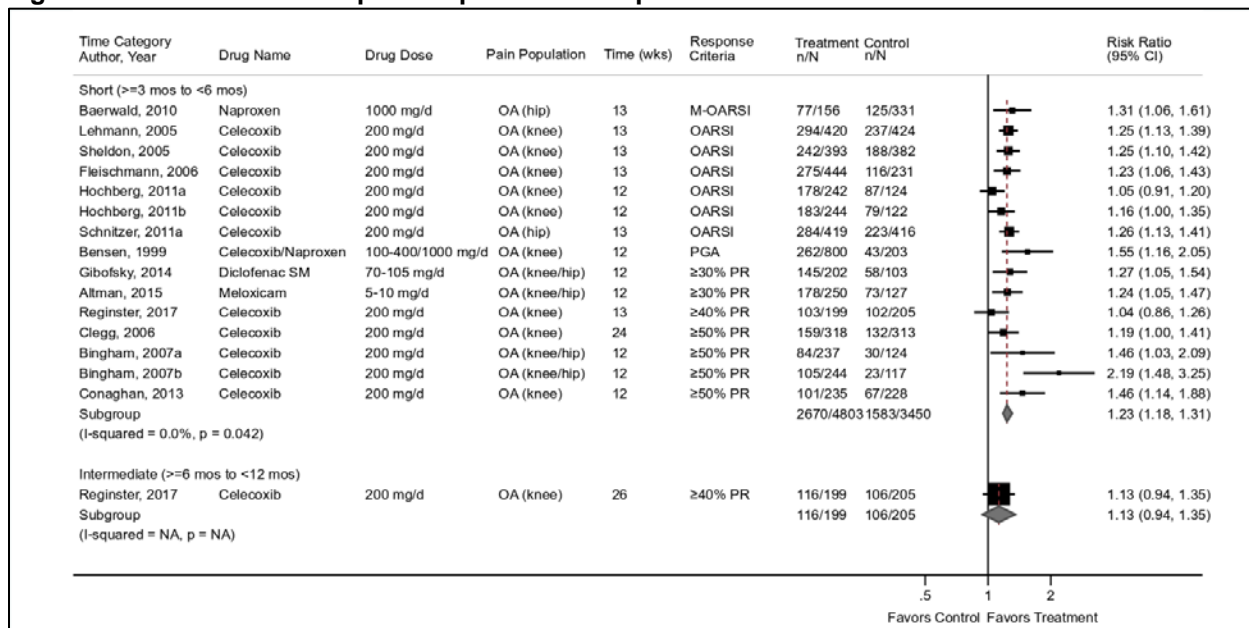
| Time Category Author, Year | Drug Name | Drug Dose | Pain Population | Time (wks) | Response Criteria | Treatment n/N | Control n/N | Risk Ratio (95% CI) |
|---|---|---|---|---|---|---|---|---|
| Short (>=3 mos to <6 mos) | | | | | | | | |
| Baerwald, 2010 | Naproxen | 1000 mg/d | OA (hip) | 13 | M-OARSI | 77/156 | 125/331 | 1.31 (1.06, 1.61) |
| Lehmann, 2005 | Celecoxib | 200 mg/d | OA (knee) | 13 | OARSI | 294/420 | 237/424 | 1.25 (1.13, 1.39) |
| Sheldon, 2005 | Celecoxib | 200 mg/d | OA (knee) | 13 | OARSI | 242/393 | 188/382 | 1.25 (1.10, 1.42) |
| Fleischmann, 2006 | Celecoxib | 200 mg/d | OA (knee) | 13 | OARSI | 275/444 | 116/231 | 1.23 (1.06, 1.43) |
| Hochberg, 2011a | Celecoxib | 200 mg/d | OA (knee) | 12 | OARSI | 178/242 | 87/124 | 1.05 (0.91, 1.20) |
| Hochberg, 2011b | Celecoxib | 200 mg/d | OA (knee) | 12 | OARSI | 183/244 | 79/122 | 1.16 (1.00, 1.35) |
| Schnitzer, 2011a | Celecoxib | 200 mg/d | OA (hip) | 13 | OARSI | 284/419 | 223/416 | 1.26 (1.13, 1.41) |
| Bensen, 1999 | Celecoxib/Naproxen | 100-400/1000 mg/d | OA (knee) | 12 | PGA | 262/800 | 43/203 | 1.55 (1.16, 2.05) |
| Gibofsky, 2014 | Diclofenac SM | 70-105 mg/d | OA (knee/hip) | 12 | ≥30% PR | 145/202 | 58/103 | 1.27 (1.05, 1.54) |
| Altman, 2015 | Meloxicam | 5-10 mg/d | OA (knee/hip) | 12 | ≥30% PR | 178/250 | 73/127 | 1.24 (1.05, 1.47) |
| Reginster, 2017 | Celecoxib | 200 mg/d | OA (knee) | 13 | ≥40% PR | 103/199 | 102/205 | 1.04 (0.86, 1.26) |
| Clegg, 2006 | Celecoxib | 200 mg/d | OA (knee) | 24 | ≥50% PR | 159/318 | 132/313 | 1.19 (1.00, 1.41) |
| Bingham, 2007a | Celecoxib | 200 mg/d | OA (knee/hip) | 12 | ≥50% PR | 84/237 | 30/124 | 1.46 (1.03, 2.09) |
| Bingham, 2007b | Celecoxib | 200 mg/d | OA (knee/hip) | 12 | ≥50% PR | 105/244 | 23/117 | 2.19 (1.48, 3.25) |
| Conaghan, 2013 | Celecoxib | 200 mg/d | OA (knee) | 12 | ≥50% PR | 101/235 | 67/228 | 1.46 (1.14, 1.88) |
| Subgroup (I-squared = 0.0%, p = 0.042) | | | | | | 2670/4803 | 1583/3450 | 1.23 (1.18, 1.31) |
| Intermediate (>=6 mos to <12 mos) | | | | | | | | |
| Reginster, 2017 | Celecoxib | 200 mg/d | OA (knee) | 26 | ≥40% PR | 116/199 | 106/205 | 1.13 (0.94, 1.35) |
| Subgroup (I-squared = NA, p = NA) | | | | | | 116/199 | 106/205 | 1.13 (0.94, 1.35) |

.5 1 2
Favors Control Favors Treatment